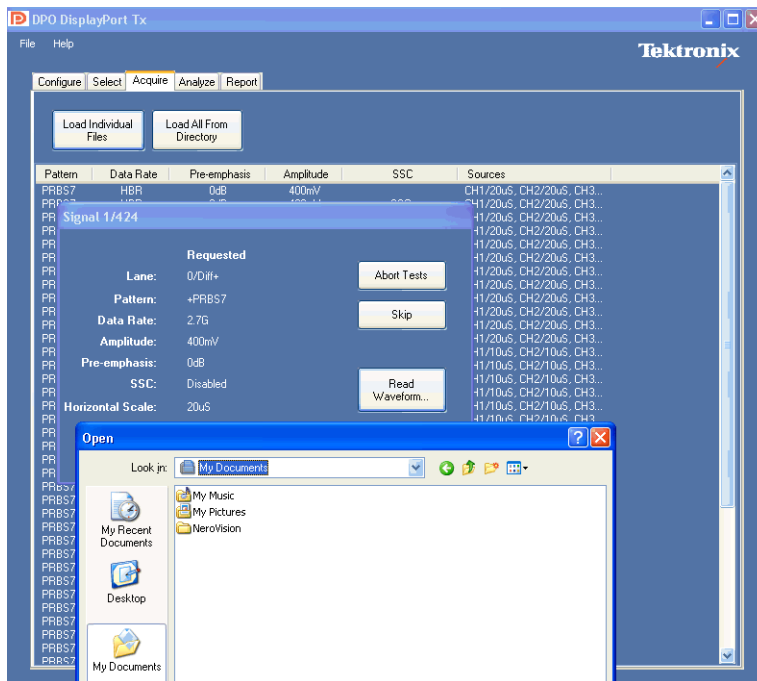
DPO DisplayPort Tx

File Help

Tektronix

Configure | Select | Acquire | Analyze | Report

Load Individual Files

Load All From Directory

| Pattern | Data Rate | Pre-emphasis | Amplitude | SSC | Sources |
|---|---|---|---|---|---|
| PRBS7 | HBR | 0dB | 400mV | | CH1/20uS, CH2/20uS, CH3... |

Signal 1/424

Requested

Lane: 0/Diff+

Pattern: +PRBS7

Data Rate: 2.7G

Amplitude: 400mV

Pre-emphasis: 0dB

SSC: Disabled

Horizontal Scale: 20uS

Abort Tests

Skip

Read Waveform...

H1/20uS, CH2/20uS, CH3...
H1/20uS, CH2/20uS, CH3...
H1/20uS, CH2/20uS, CH3...
H1/20uS, CH2/20uS, CH3...
H1/20uS, CH2/20uS, CH3...
H1/20uS, CH2/20uS, CH3...
H1/20uS, CH2/20uS, CH3...
H1/20uS, CH2/20uS, CH3...
H1/20uS, CH2/20uS, CH3...
H1/20uS, CH2/20uS, CH3...
H1/20uS, CH2/20uS, CH3...
H1/20uS, CH2/20uS, CH3...
H1/10uS, CH2/10uS, CH3...
H1/10uS, CH2/10uS, CH3...
H1/10uS, CH2/10uS, CH3...
H1/10uS, CH2/10uS, CH3...
H1/10uS, CH2/10uS, CH3...

PRBS7
PRBS7
PRBS7
PRBS7
PRBS7
PRBS7
PRBS7
PRBS7
PRBS7
PRBS7
PRBS7
PRBS7
PRBS7

Open

Look in: My Documents

My Recent Documents

Desktop

My Documents

My Music

My Pictures

NeroVision